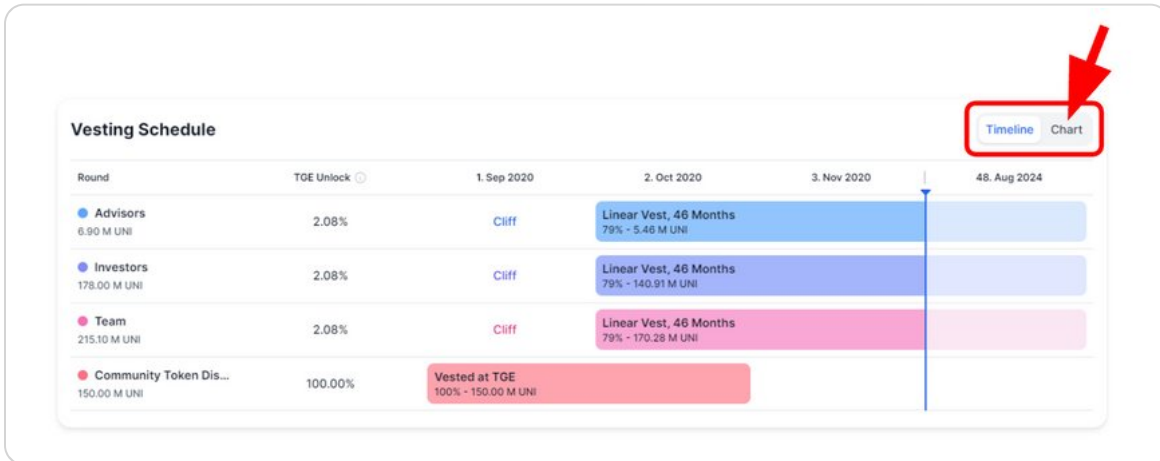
Vesting Schedule

Timeline Chart

| Round | TGE Unlock | 1. Sep 2020 | 2. Oct 2020 | 3. Nov 2020 | 48. Aug 2024 |
|---|---|---|---|---|---|
| Advisors 6.90 M UNI | 2.08% | Cliff | Linear Vest, 46 Months 79% - 5.46 M UNI | | |
| Investors 178.00 M UNI | 2.08% | Cliff | Linear Vest, 46 Months 79% - 140.91 M UNI | | |
| Team 215.10 M UNI | 2.08% | Cliff | Linear Vest, 46 Months 79% - 170.28 M UNI | | |
| Community Token Dis... 150.00 M UNI | 100.00% | Vested at TGE 100% - 150.00 M UNI | | | |